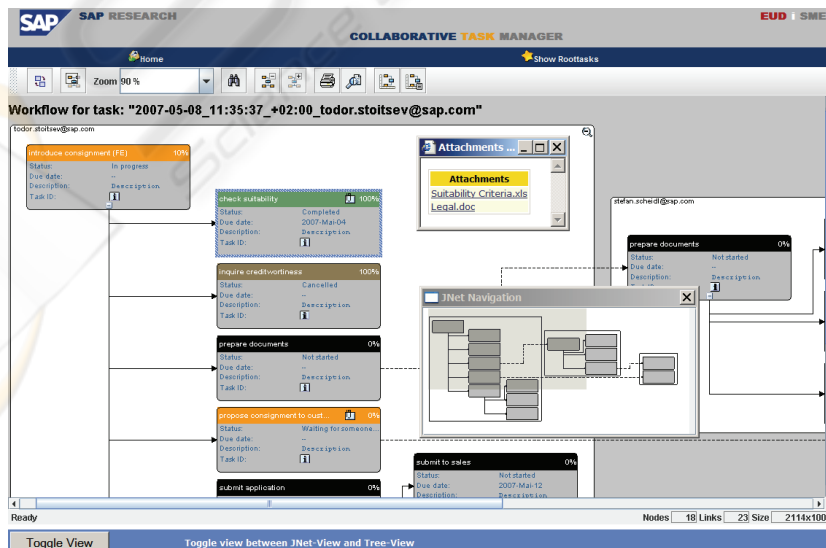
SAP SAP RESEARCH

EUD | SME

COLLABORATIVE TASK MANAGER

Home

Show Roottasks

Zoom 90 %

Workflow for task: "2007-05-08_11:35:37_+02:00_todor.stoitsev@sap.com"

todor.stoitsev@sap.com

introduce consignment (FE) 10%
Status: In progress
Due date: --
Description: Description
Task ID:

check suitability 100%
Status: Completed
Due date: 2007-Mai-04
Description: Description
Task ID:

inquire creditworthiness 100%
Status: Cancelled
Due date: --
Description: Description
Task ID:

prepare documents 0%
Status: Not started
Due date: --
Description: Description
Task ID:

propose consignment to cust... 0%
Status: Waiting for someone...
Due date: --
Description: Description
Task ID:

submit application 0%

Attachments ...

Attachments
Suitability Criteria.xls
Legal.doc

JNet Navigation

stefan.scheidl@sap.com

prepare documents 0%
Status: Not started
Due date: --
Description: Description

submit to sales 0%
Status: Not started
Due date: 2007-Mai-12
Description: Description

Ready

Nodes 18 Links 23 Size 2114x100

Toggle View

Toggle view between JNet-View and Tree-View